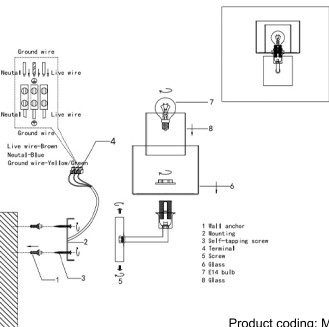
Ground wire

Neutal wire

Live wire

Neutal wire

Live wire

Ground wire

Live wire-Brown
Neutal-Blue
Ground wire-Yellow/Green

4

7

8

6

2

3

1

5

1 Wall anchor
2 Mounting
3 Self-tapping screw
4 Terminal
5 Screw
6 Glass
7 E14 bulb
8 Glass

Product coding: M